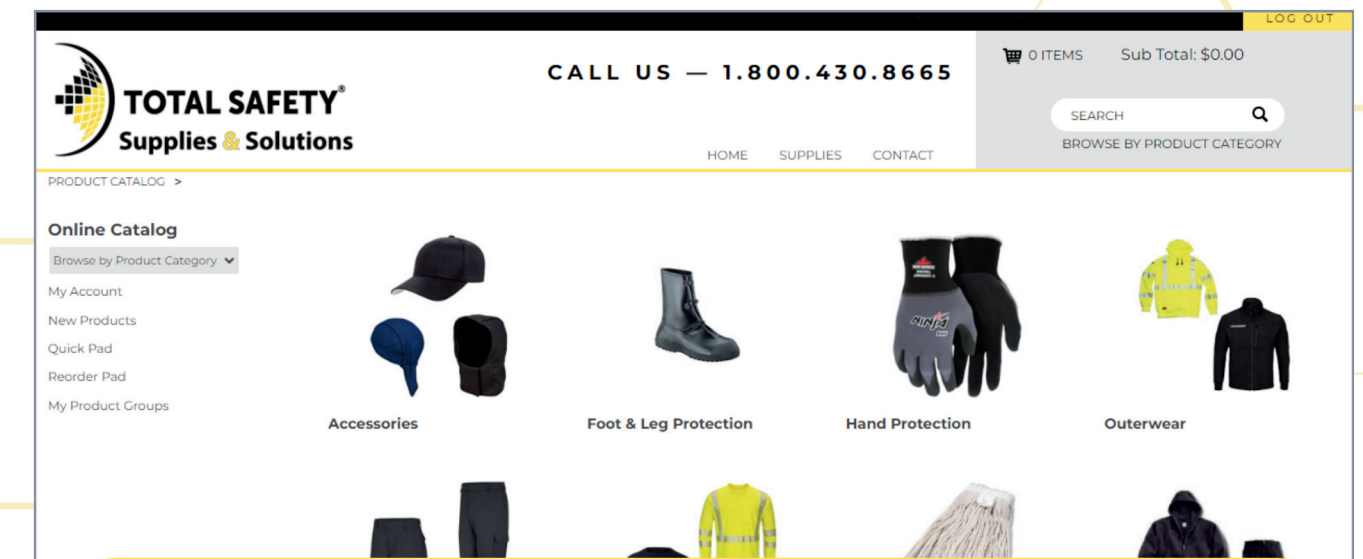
LOG OUT

TOTAL SAFETY®
Supplies & Solutions

CALL US — 1.800.430.8665

0 ITEMS Sub Total: $0.00

SEARCH

BROWSE BY PRODUCT CATEGORY

HOME SUPPLIES CONTACT

PRODUCT CATALOG >

Online Catalog

Browse by Product Category

My Account

New Products

Quick Pad

Reorder Pad

My Product Groups

Accessories

Foot & Leg Protection

Hand Protection

Outerwear